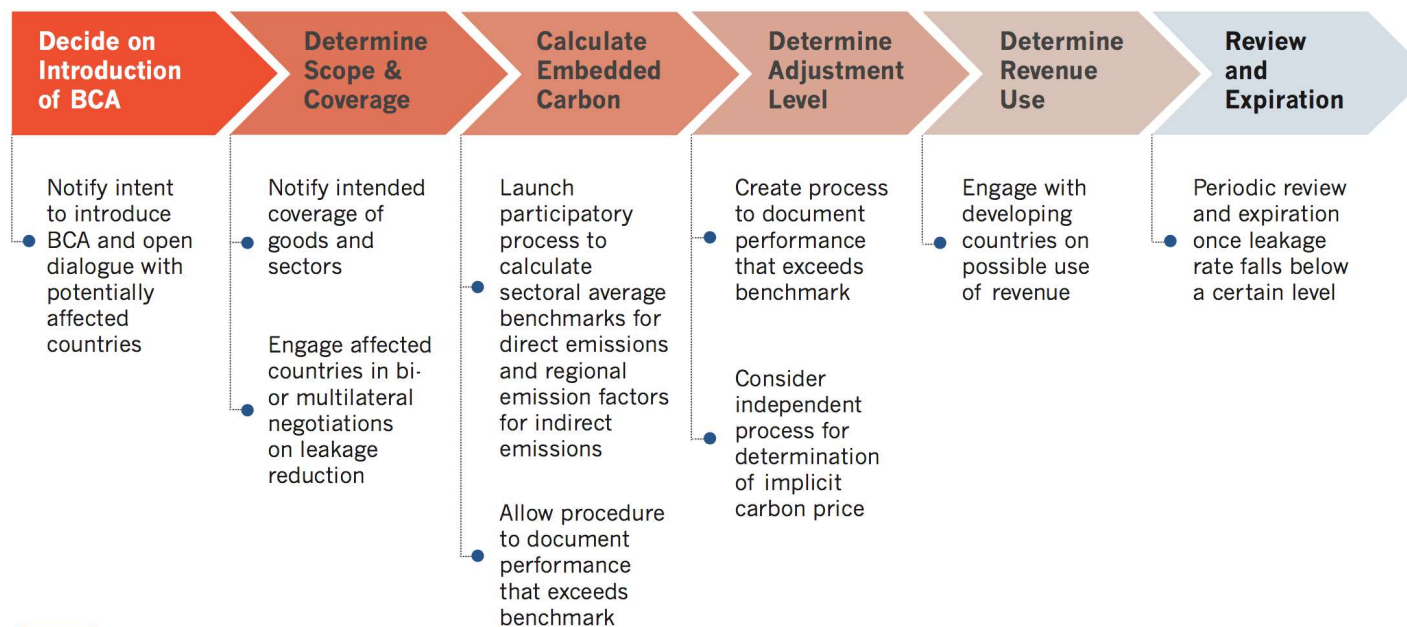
Decide on Introduction of BCA

Notify intent to introduce BCA and open dialogue with potentially affected countries

Determine Scope & Coverage

Notify intended coverage of goods and sectors

Engage affected countries in bi- or multilateral negotiations on leakage reduction

Calculate Embedded Carbon

Launch participatory process to calculate sectoral average benchmarks for direct emissions and regional emission factors for indirect emissions

Allow procedure to document performance that exceeds benchmark

Determine Adjustment Level

Create process to document performance that exceeds benchmark

Consider independent process for determination of implicit carbon price

Determine Revenue Use

Engage with developing countries on possible use of revenue

Review and Expiration

Periodic review and expiration once leakage rate falls below a certain level